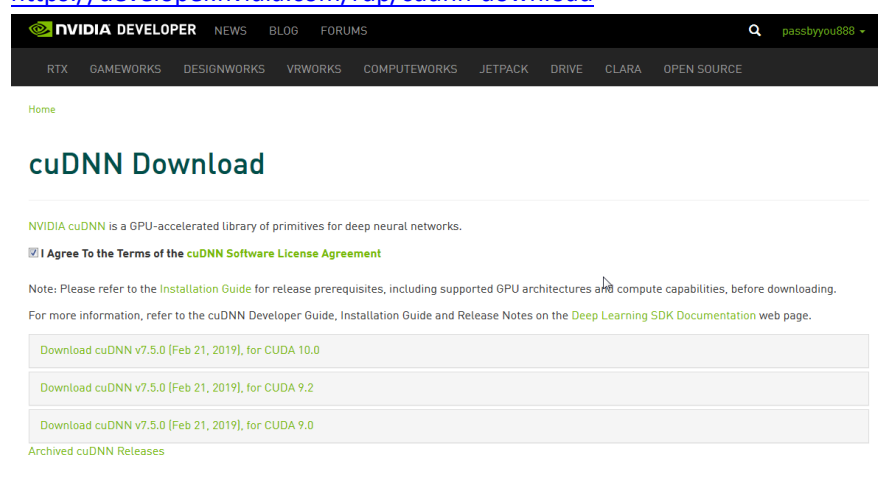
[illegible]

NVIDIA DEVELOPER NEWS BLOG FORUMS passbyyou888

RTX GAMEWORKS DESIGNWORKS VRWORKS COMPUTEWORKS JETPACK DRIVE CLARA OPEN SOURCE

Home

cuDNN Download

NVIDIA cuDNN is a GPU-accelerated library of primitives for deep neural networks.

I Agree To the Terms of the cuDNN Software License Agreement

Note: Please refer to the Installation Guide for release prerequisites, including supported GPU architectures and compute capabilities, before downloading.

For more information, refer to the cuDNN Developer Guide, Installation Guide and Release Notes on the Deep Learning SDK Documentation web page.

Download cuDNN v7.5.0 (Feb 21, 2019), for CUDA 10.0

Download cuDNN v7.5.0 (Feb 21, 2019), for CUDA 9.2

Download cuDNN v7.5.0 (Feb 21, 2019), for CUDA 9.0

Archived cuDNN Releases